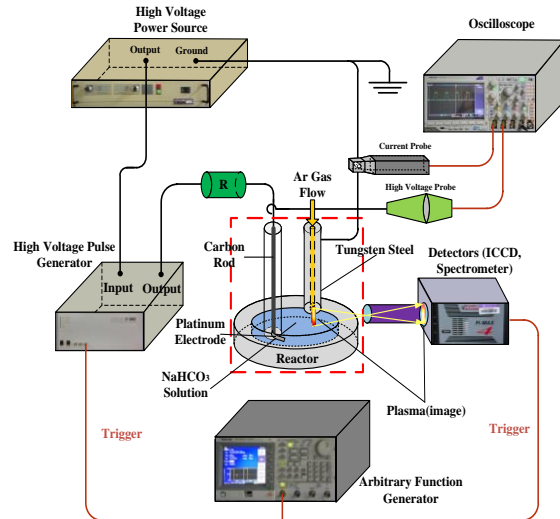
High Voltage Power Source

Output Ground

Oscilloscope

Current Probe

High Voltage Probe

R

Ar Gas Flow

High Voltage Pulse Generator

Input Output

Carbon Rod

Tungsten Steel

Detectors (ICCD, Spectrometer)

Platinum Electrode

Reactor

$NaHCO_3$ Solution

Plasma(image)

Trigger

Trigger

Arbitrary Function Generator